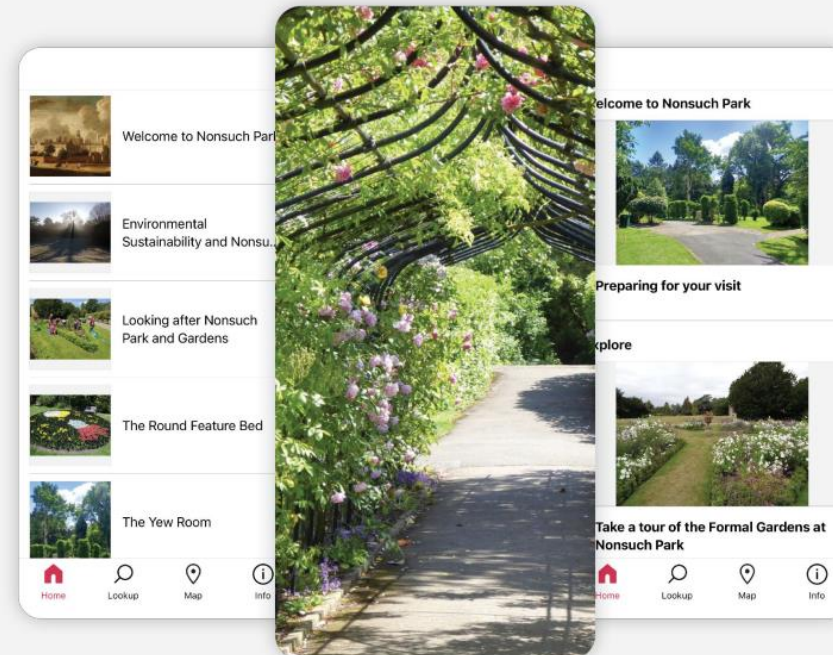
Welcome to Nonsuch Park

Environmental Sustainability and Nonsu...

Looking after Nonsuch Park and Gardens

The Round Feature Bed

The Yew Room

Home Lookup Map Info

elcome to Nonsuch Park

Preparing for your visit

xplore

Take a tour of the Formal Gardens at Nonsuch Park

Home Lookup Map Info